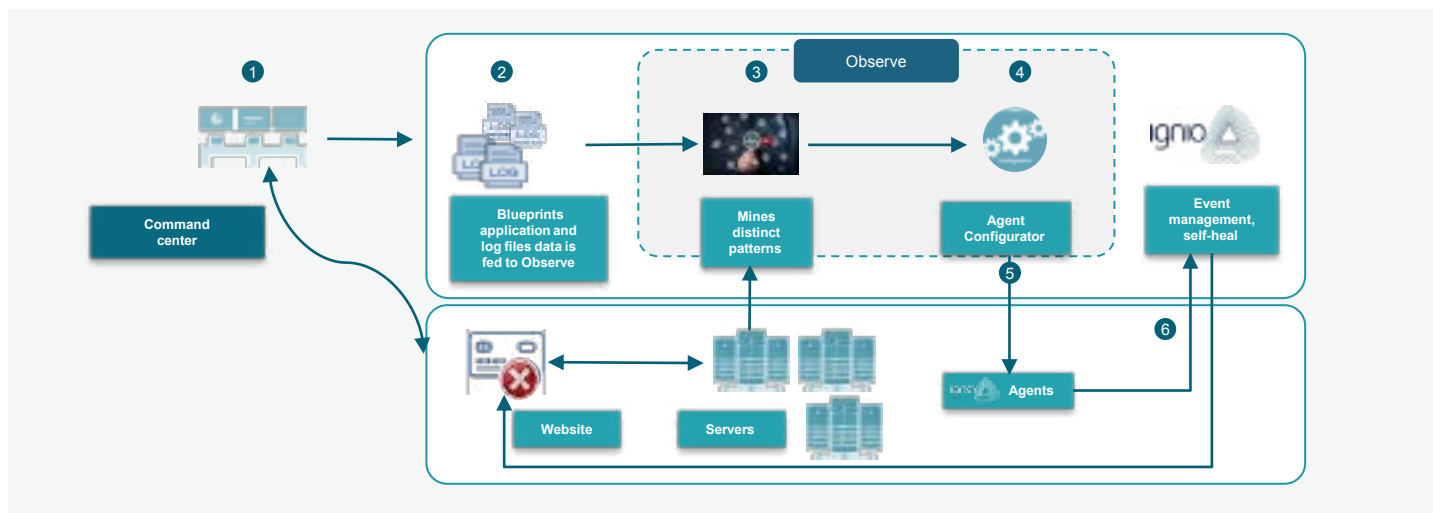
1

Command center

2

LOG

LOG

LOG

Blueprints application and log files data is fed to Observe

Observe

3

Mines distinct patterns

4

Agent Configurator

ignio

Event management, self-heal

5

6

Website

Servers

ignio

Agents